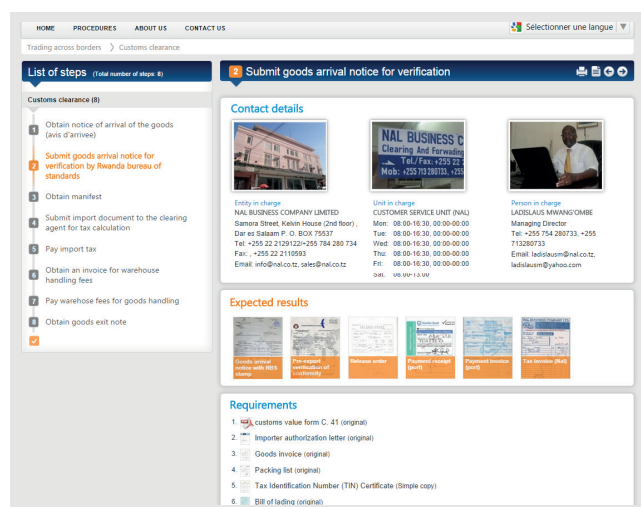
HOME PROCEDURES ABOUT US CONTACT US

Sélectionner une langue ▼

Trading across borders 〉 Customs clearance

List of steps (Total number of steps: 8)

Customs clearance (8)

1 Obtain notice of arrival of the goods (avis d'arrivee)

2 Submit goods arrival notice for verification by Rwanda bureau of standards

3 Obtain manifest

4 Submit import document to the clearing agent for tax calculation

5 Pay import tax

6 Obtain an invoice for warehouse handling fees

7 Pay warehose fees for goods handling

8 Obtain goods exit note

2 Submit goods arrival notice for verification

Contact details

NAL BUSINESS C Clearing And Forwardin Tel./Fax: +255 22 Mob: +255 713 280733, +255

Entity in charge
NAL BUSINESS COMPANY LIMITED
Samora Street, Kelvin House (2nd floor) , Dar es Salaam P. O. BOX 75537
Tel: +255 22 2129122/+255 784 280 734
Fax: , +255 22 2110593
Email: info@nal.co.tz, sales@nal.co.tz

Unit in charge
CUSTOMER SERVICE UNIT (NAL)
Mon: 08:00-16:30, 00:00-00:00
Tue: 08:00-16:30, 00:00-00:00
Wed: 08:00-16:30, 00:00-00:00
Thu: 08:00-16:30, 00:00-00:00
Fri: 08:00-16:30, 00:00-00:00
Sat: 08:00-13:00

Person in charge
LADISLAUS MWANG'OMBE
Managing Director
Tel: +255 754 280733, +255 713280733
Email: ladislausm@nal.co.tz, ladislausm@yahoo.com

Expected results

Goods arrival notice with RBS stamp
Pre-export verification of conformity
Release order
Payment receipt (port)
Payment invoice (port)
Tax invoice (Nal)

Requirements

1. customs value form C. 41 (original)
2. Importer authorization letter (original)
3. Goods invoice (original)
4. Packing list (original)
5. Tax Identification Number (TIN) Certificate (Simple copy)
6. Bill of lading (original)